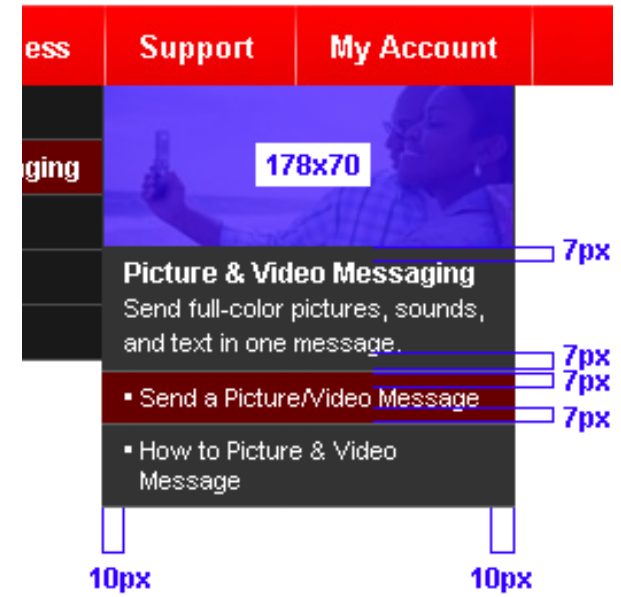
ess Support My Account

ging

178x70

7px

Picture & Video Messaging
Send full-color pictures, sounds, and text in one message.

7px
7px

▪ Send a Picture/Video Message

7px

▪ How to Picture & Video Message

10px 10px